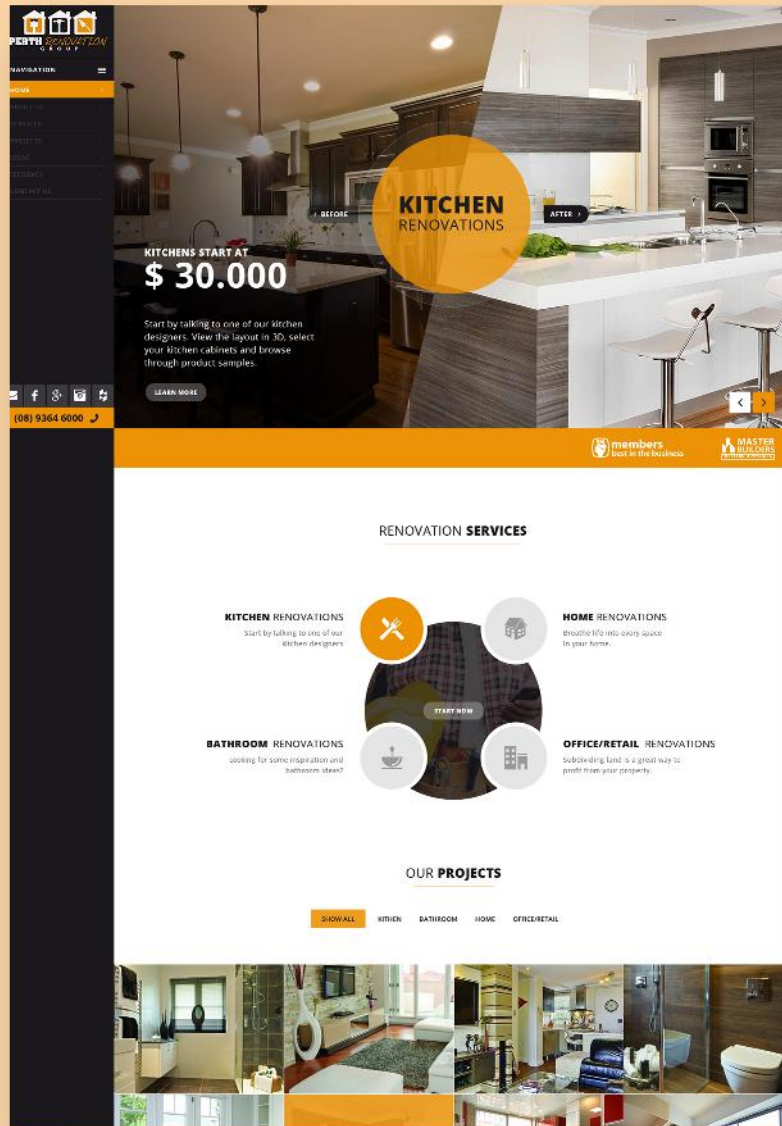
PERTH RENOVATION GROUP

NAVIGATION

HOME

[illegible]

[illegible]

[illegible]

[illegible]

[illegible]

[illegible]

(08) 9364 6000

BEFORE

KITCHEN RENOVATIONS

AFTER

KITCHENS START AT

$ 30.000

Start by talking to one of our kitchen designers. View the layout in 3D, select your Kitchen cabinets and browse through product samples.

LEARN MORE

members best in the business

MASTER BUILDERS

RENOVATION SERVICES

KITCHEN RENOVATIONS

Start by talking to one of our kitchen designers

HOME RENOVATIONS

Breathe life into every space in your home.

START NOW

BATHROOM RENOVATIONS

Looking for some inspiration and bathroom ideas?

OFFICE/RETAIL RENOVATIONS

Subdividing land is a great way to profit from your property.

OUR PROJECTS

SHOW ALL

KITHEN

BATHROOM

HOME

OFFICE/RETAIL